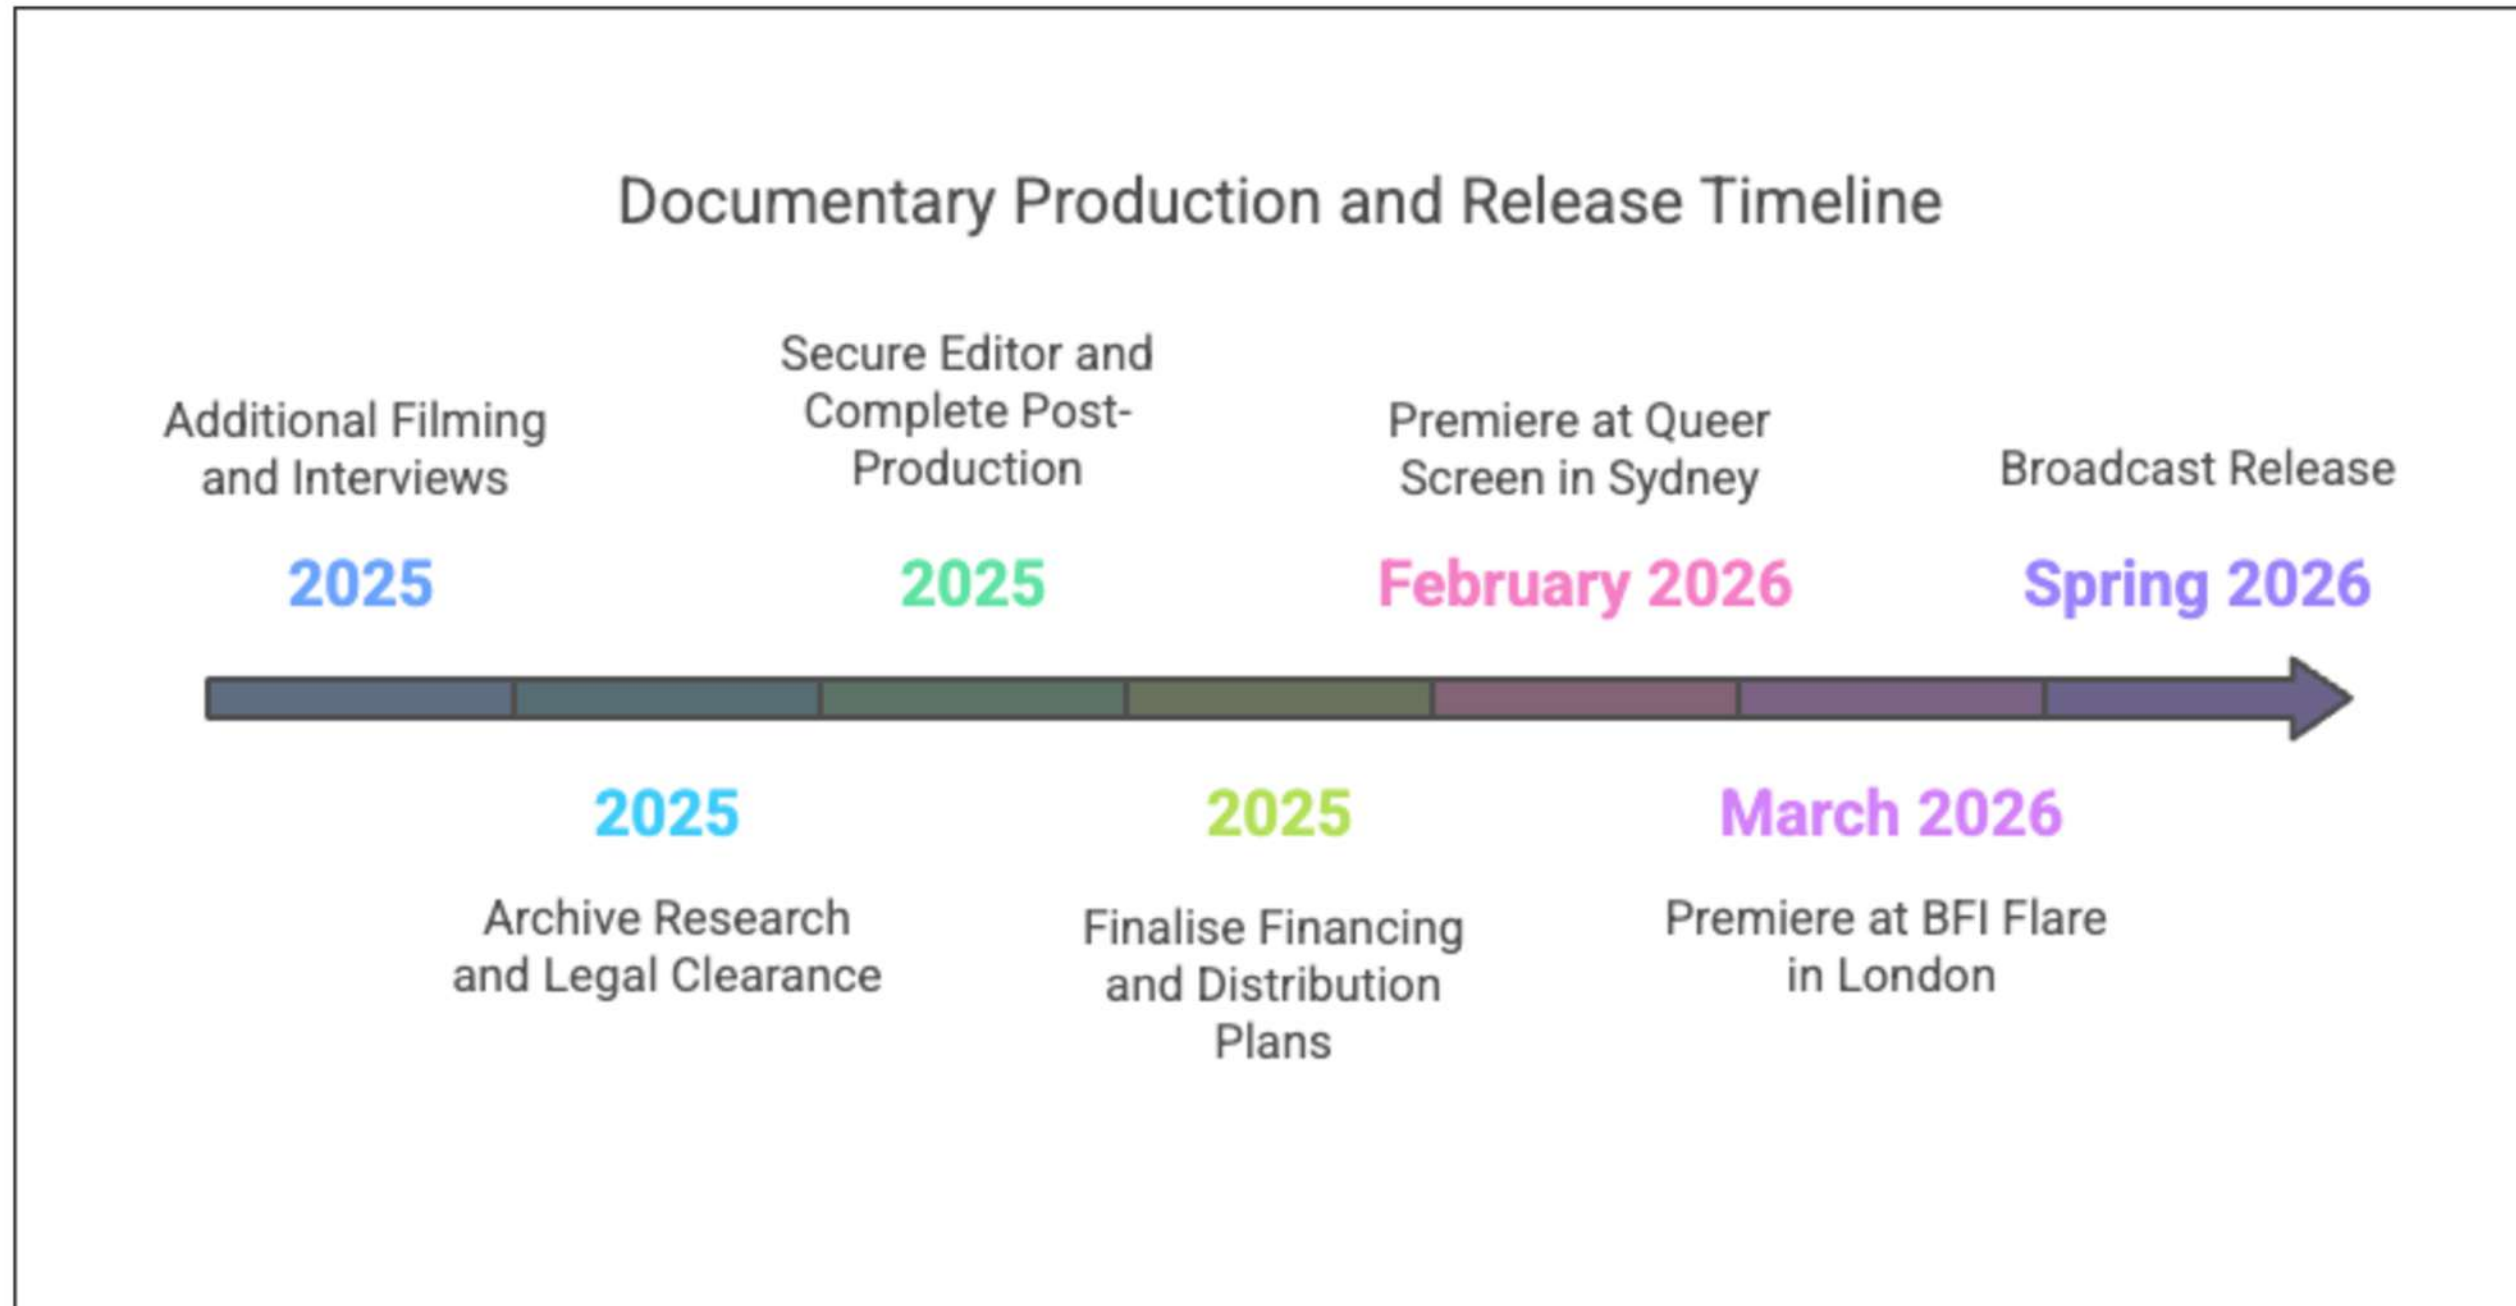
Documentary Production and Release Timeline

Additional Filming and Interviews

2025

2025

Archive Research and Legal Clearance

Secure Editor and Complete Post-Production

2025

2025

Finalise Financing and Distribution Plans

Premiere at Queer Screen in Sydney

February 2026

March 2026

Premiere at BFI Flare in London

Broadcast Release

Spring 2026